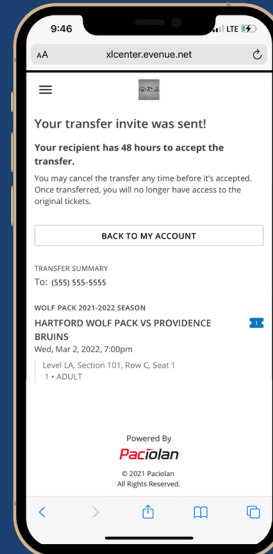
9:46
LTE

AA xlcenter.evenue.net

Your transfer invite was sent!

Your recipient has 48 hours to accept the transfer.

You may cancel the transfer any time before it's accepted. Once transferred, you will no longer have access to the original tickets.

BACK TO MY ACCOUNT

TRANSFER SUMMARY

To: (555) 555-5555

WOLF PACK 2021-2022 SEASON

HARTFORD WOLF PACK VS PROVIDENCE BRUINS

Wed, Mar 2, 2022, 7:00pm

Level LA, Section 101, Row C, Seat 1

1 • ADULT

Powered By

Paciolan

© 2021 Paciolan
All Rights Reserved.